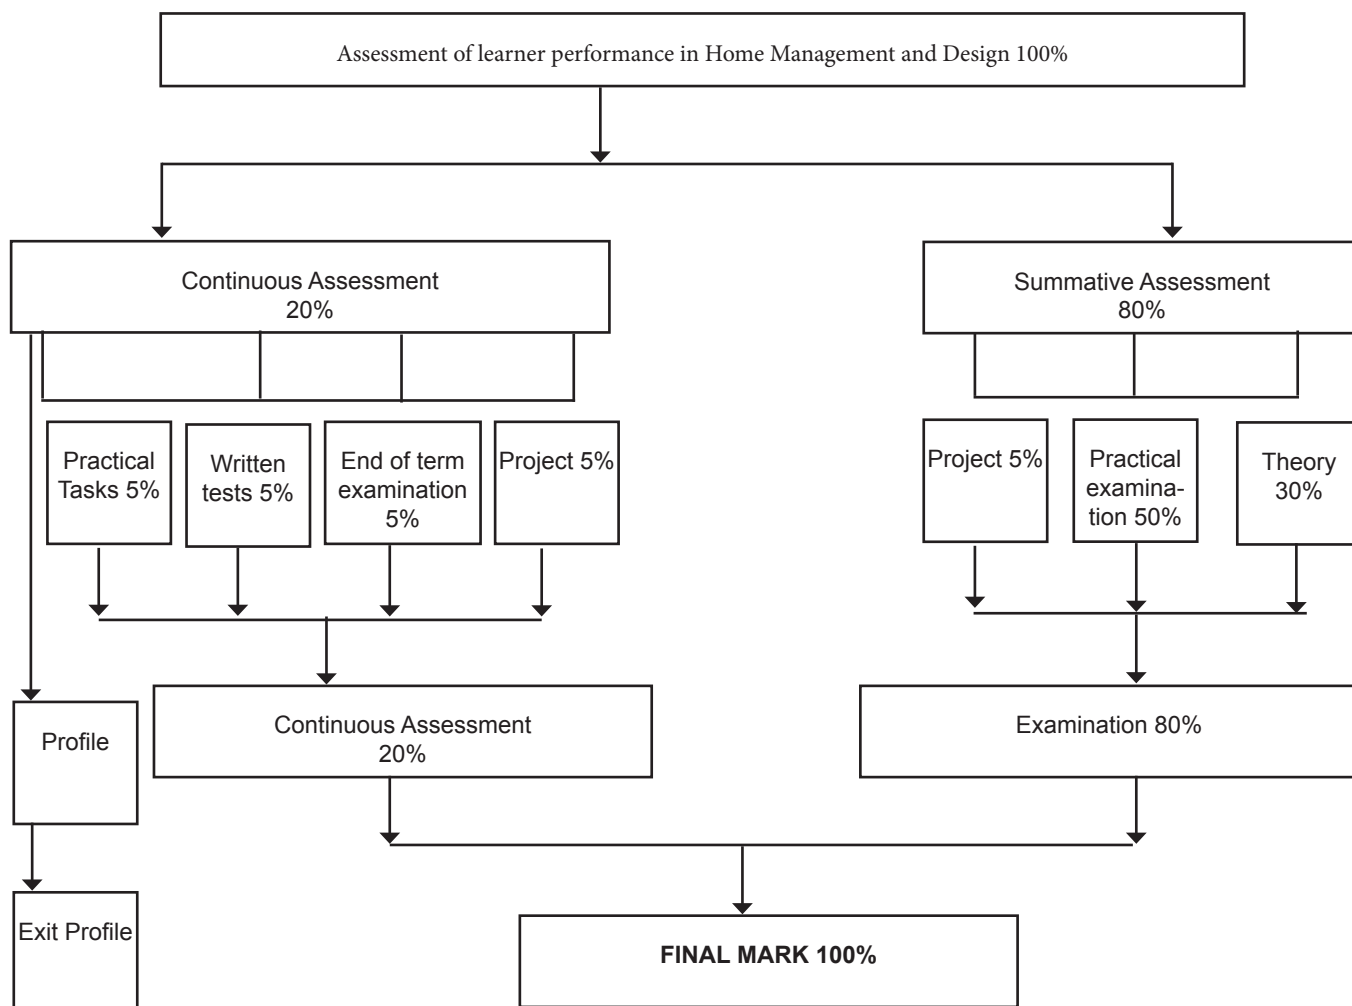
Assessment of learner performance in Home Management and Design 100%

Continuous Assessment
20%

Summative Assessment
80%

Practical Tasks 5%

Written tests 5%

End of term examination 5%

Project 5%

Project 5%

Practical examination 50%

Theory 30%

Profile

Continuous Assessment
20%

Examination 80%

Exit Profile

FINAL MARK 100%